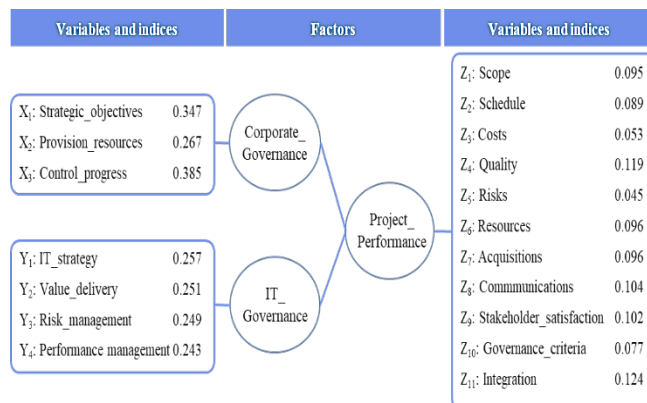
Variables and indices

Factors

Variables and indices

$X_1$: Strategic_objectives 0.347
$X_2$: Provision_resources 0.267
$X_3$: Control_progress 0.385

$Y_1$: IT_strategy 0.257
$Y_2$: Value_delivery 0.251
$Y_3$: Risk_management 0.249
$Y_4$: Performance management 0.243

Corporate_ Governance

IT_ Governance

Project_ Performance

$Z_1$: Scope 0.095
$Z_2$: Schedule 0.089
$Z_3$: Costs 0.053
$Z_4$: Quality 0.119
$Z_5$: Risks 0.045
$Z_6$: Resources 0.096
$Z_7$: Acquisitions 0.096
$Z_8$: Commmunications 0.104
$Z_9$: Stakeholder_satisfaction 0.102
$Z_{10}$: Governance_criteria 0.077
$Z_{11}$: Integration 0.124